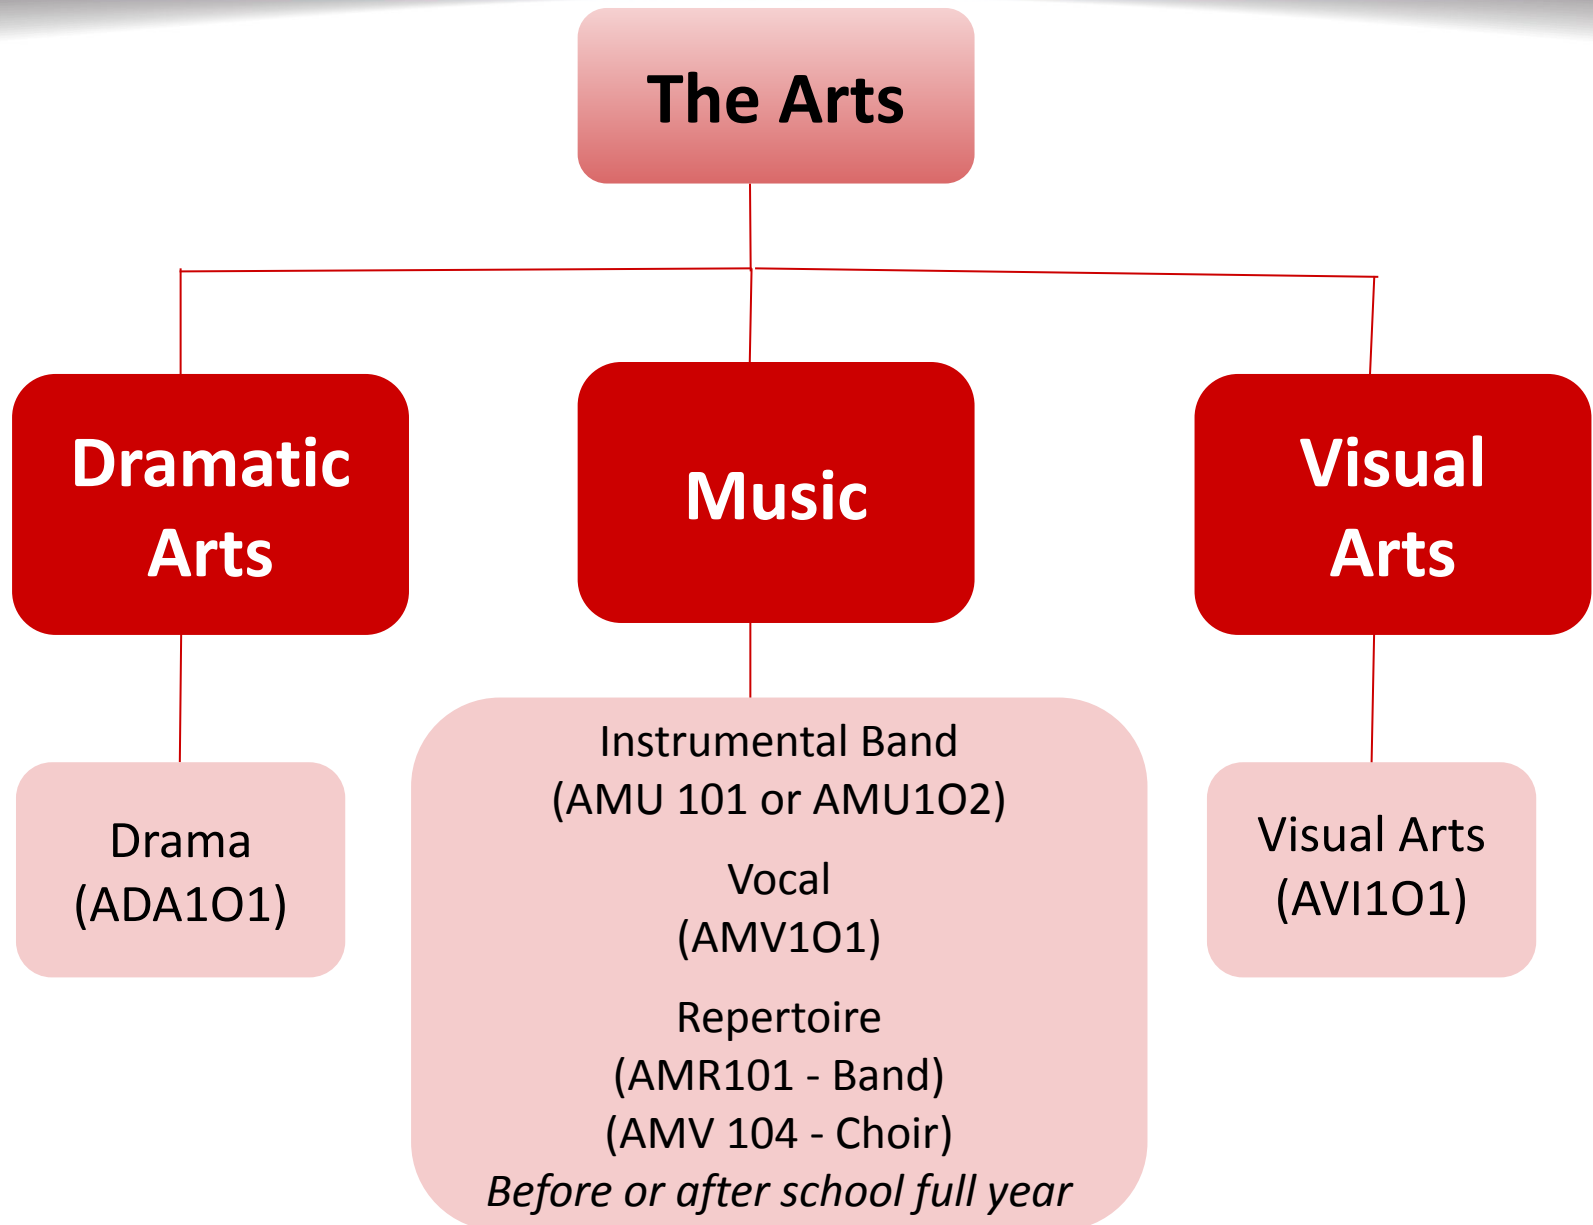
The Arts

Dramatic Arts

Music

Visual Arts

Drama
(ADA1O1)

Instrumental Band
(AMU 101 or AMU1O2)

Vocal
(AMV1O1)

Repertoire
(AMR101 - Band)
(AMV 104 - Choir)
*Before or after school full year*

Visual Arts
(AVI1O1)